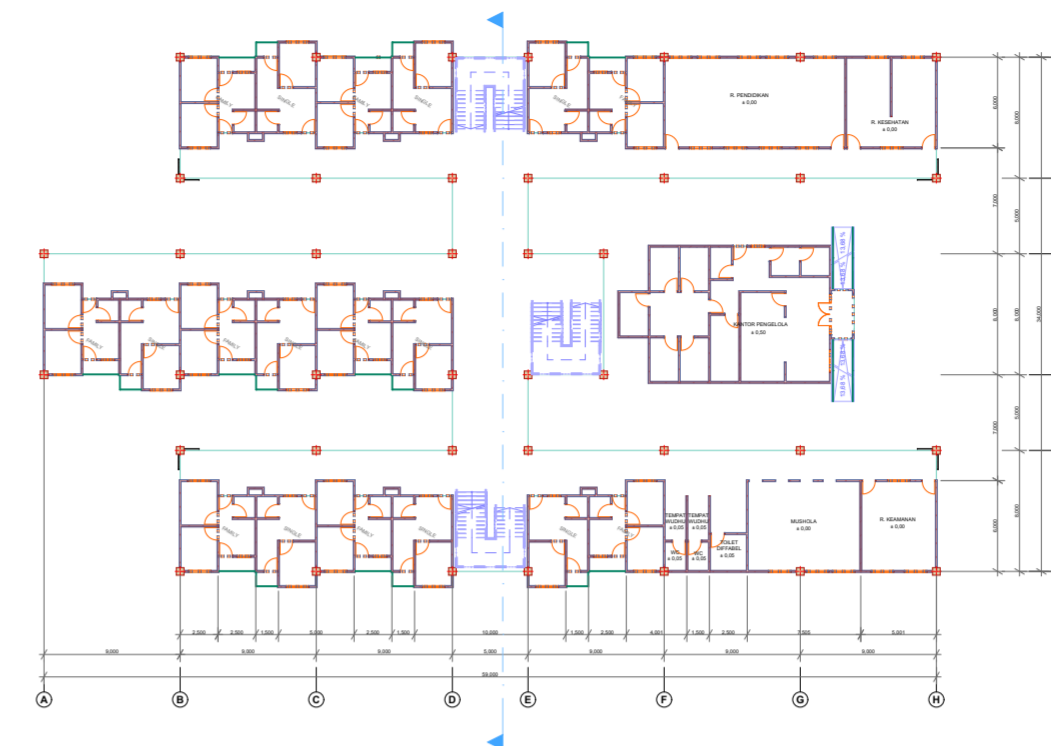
R. PENDIDIKAN
± 0,00

R. KESEHATAN
± 0,00

SINGLE
SINGLE
SINGLE
SINGLE
SINGLE
SINGLE

FAMILY
FAMILY
FAMILY
FAMILY
FAMILY
FAMILY
FAMILY
FAMILY

KANTOR PENGELOLA
± 0,50

TEMPAT WUDHU ± 0,05
TEMPAT WUDHU ± 0,05
WC ± 0,05
WC ± 0,05
TOILET DIFFABEL ± 0,05

MUSHOLA
± 0,00

R. KEAMANAN
± 0,00

6,000
6,000
7,000
6,000
6,000
7,000
6,000
6,000
34,000

2,500
2,500
1,500
5,000
2,500
1,500
10,000
1,500
2,500
4,001
1,500
2,500
7,505
5,001

9,000
9,000
9,000
5,000
9,000
9,000
9,000
59,000

A
B
C
D
E
F
G
H